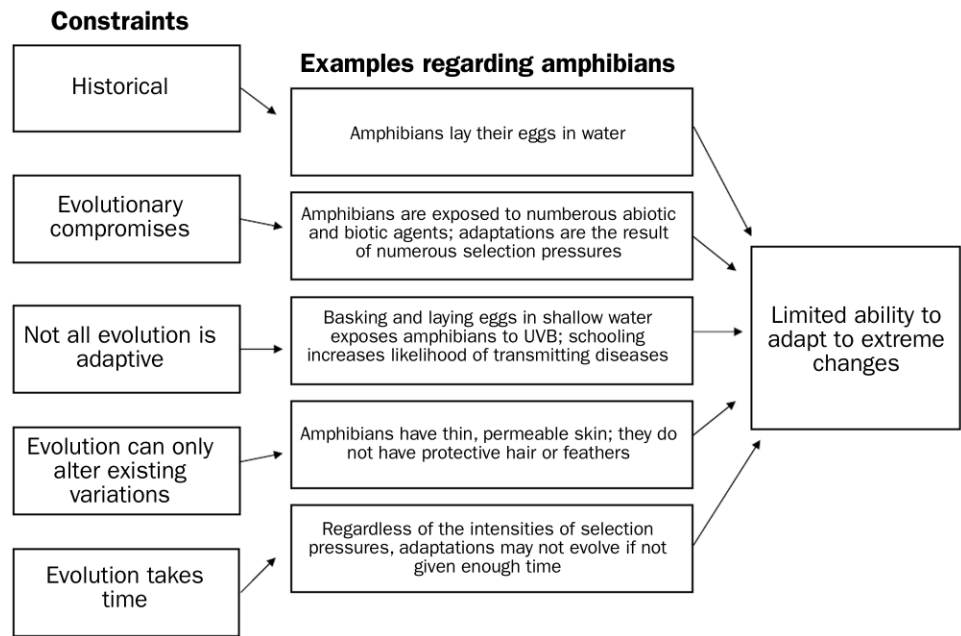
**Constraints**

Historical

**Examples regarding amphibians**

Amphibians lay their eggs in water

Evolutionary compromises

Amphibians are exposed to numberous abiotic and biotic agents; adaptations are the result of numerous selection pressures

Not all evolution is adaptive

Basking and laying eggs in shallow water exposes amphibians to UVB; schooling increases likelihood of transmitting diseases

Limited ability to adapt to extreme changes

Evolution can only alter existing variations

Amphibians have thin, permeable skin; they do not have protective hair or feathers

Evolution takes time

Regardless of the intensities of selection pressures, adaptations may not evolve if not given enough time